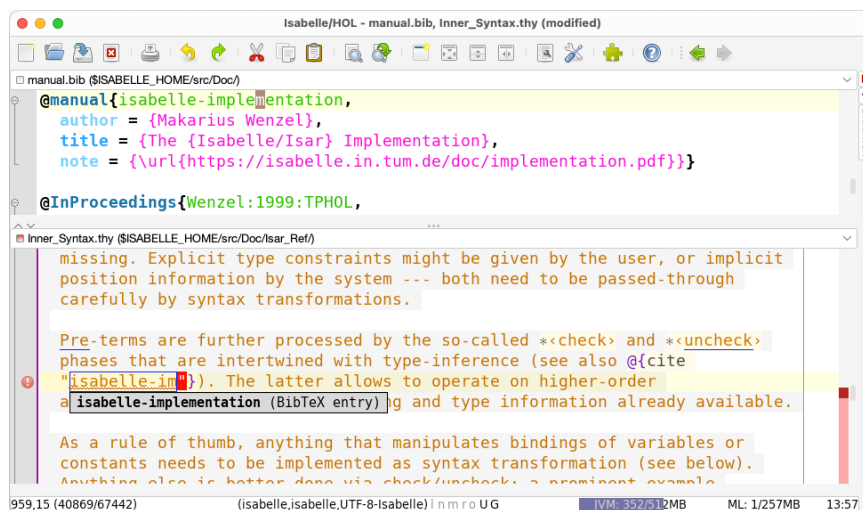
Isabelle/HOL - manual.bib, Inner_Syntax.thy (modified)

manual.bib ($ISABELLE_HOME/src/Doc/)

@manual{isabelle-implementation,
  author = {Makarius Wenzel},
  title = {The {Isabelle/Isar} Implementation},
  note = {\url{https://isabelle.in.tum.de/doc/implementation.pdf}}
}

@InProceedings{Wenzel:1999:TPHOL,

Inner_Syntax.thy ($ISABELLE_HOME/src/Doc/Isar_Ref/)

missing. Explicit type constraints might be given by the user, or implicit position information by the system --- both need to be passed-through carefully by syntax transformations.

Pre-terms are further processed by the so-called *‹check› and *‹uncheck› phases that are intertwined with type-inference (see also @{cite "isabelle-im"}). The latter allows to operate on higher-order a isabelle-implementation (BibTeX entry) g and type information already available.

As a rule of thumb, anything that manipulates bindings of variables or constants needs to be implemented as syntax transformation (see below). Anything else is better done via check/uncheck: a prominent example

959,15 (40869/67442) (isabelle,isabelle,UTF-8-Isabelle) I n m r o U G JVM: 352/512MB ML: 1/257MB 13:57